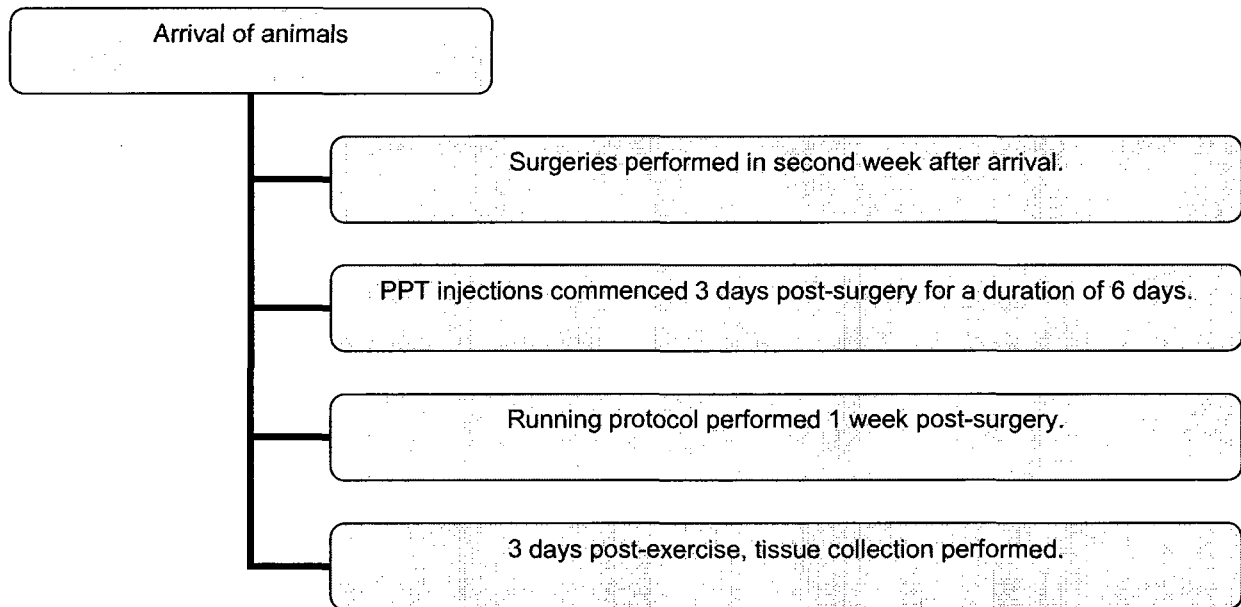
Arrival of animals

Surgeries performed in second week after arrival.

PPT injections commenced 3 days post-surgery for a duration of 6 days.

Running protocol performed 1 week post-surgery.

3 days post-exercise, tissue collection performed.